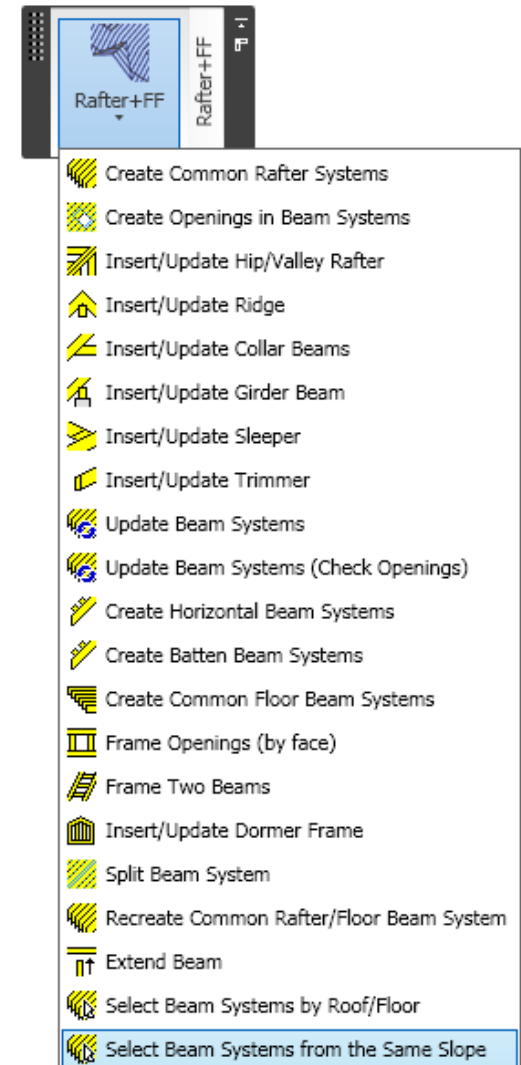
Rafter+FF

Rafter+FF

Create Common Rafter Systems
Create Openings in Beam Systems
Insert/Update Hip/Valley Rafter
Insert/Update Ridge
Insert/Update Collar Beams
Insert/Update Girder Beam
Insert/Update Sleeper
Insert/Update Trimmer
Update Beam Systems
Update Beam Systems (Check Openings)
Create Horizontal Beam Systems
Create Batten Beam Systems
Create Common Floor Beam Systems
Frame Openings (by face)
Frame Two Beams
Insert/Update Dormer Frame
Split Beam System
Recreate Common Rafter/Floor Beam System
Extend Beam
Select Beam Systems by Roof/Floor
Select Beam Systems from the Same Slope